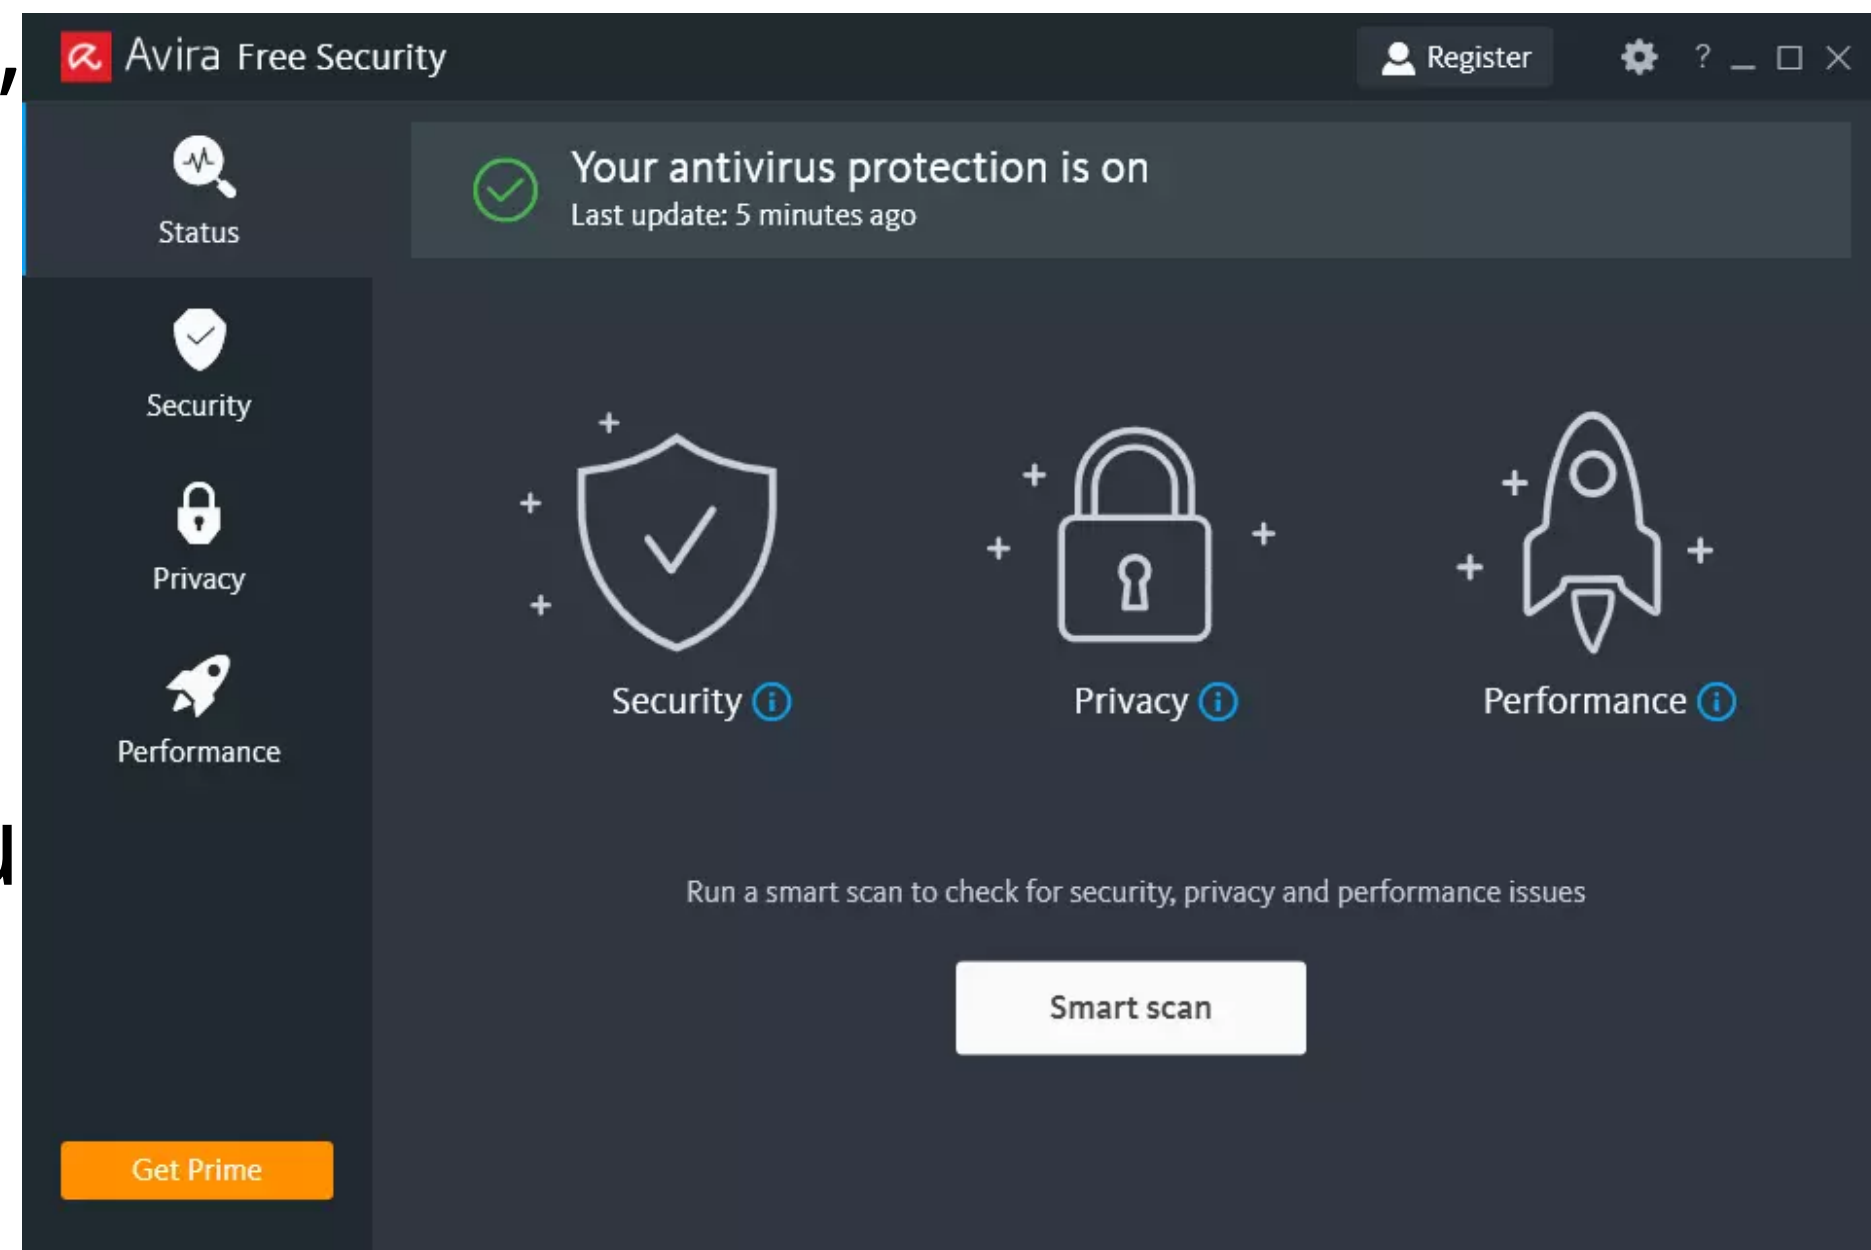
Avira Free Security

Register

?

Status

Security

Privacy

Performance

Get Prime

Your antivirus protection is on
Last update: 5 minutes ago

Security

Privacy

Performance

Run a smart scan to check for security, privacy and performance issues

Smart scan